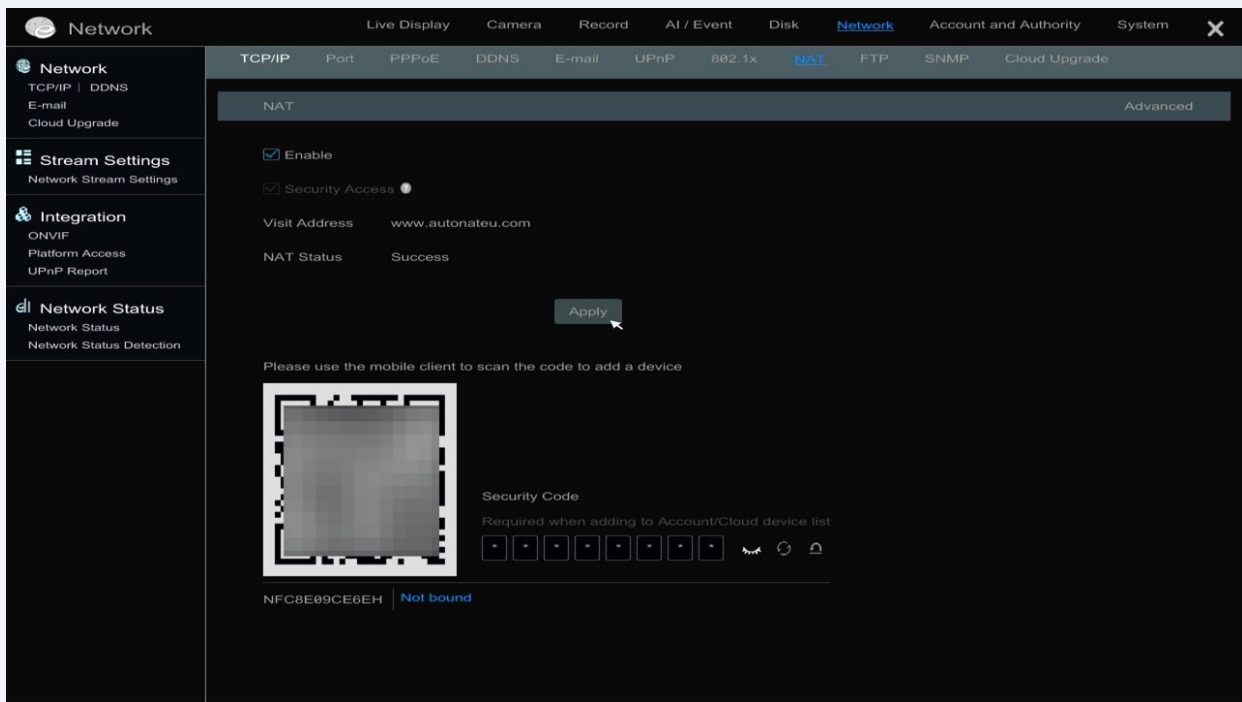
Network

Live Display Camera Record AI / Event Disk Network Account and Authority System

Network
TCP/IP | DDNS
E-mail
Cloud Upgrade

Stream Settings
Network Stream Settings

Integration
ONVIF
Platform Access
UPnP Report

Network Status
Network Status
Network Status Detection

TCP/IP Port PPPoE DDNS E-mail UPnP 802.1x NAT FTP SNMP Cloud Upgrade

NAT Advanced

Enable

Security Access

Visit Address www.autonateu.com

NAT Status Success

Apply

Please use the mobile client to scan the code to add a device

Security Code

Required when adding to Account/Cloud device list

NFC8E09CE6EH Not bound